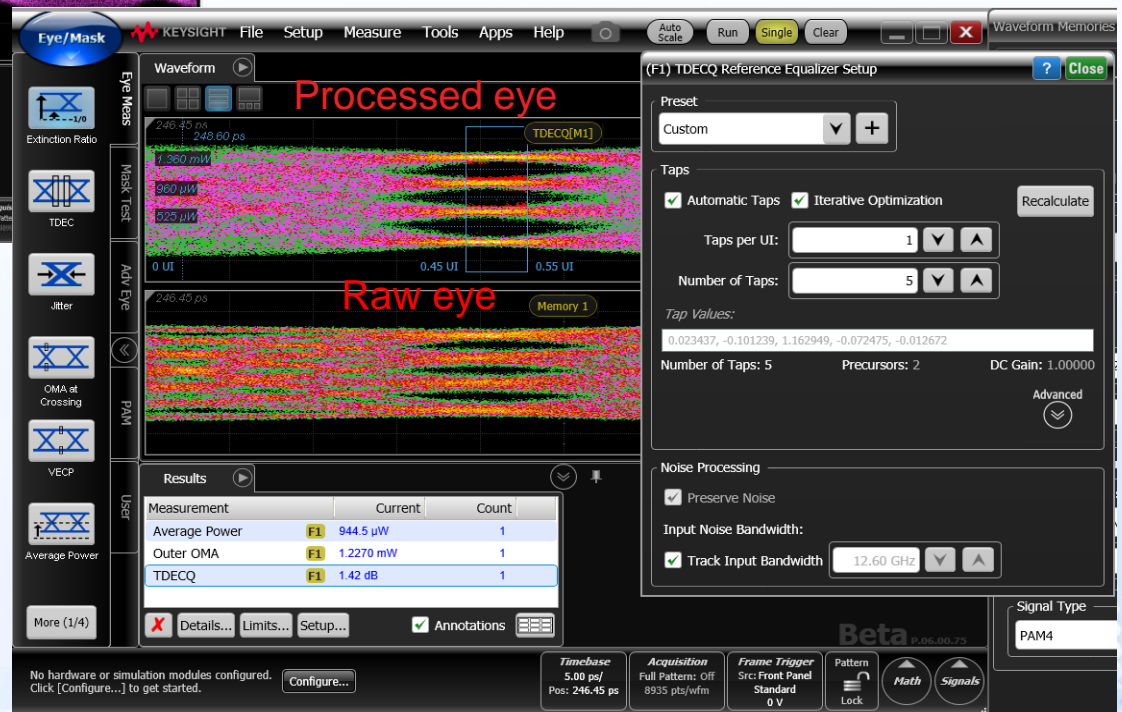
Eye/Mask KEYSIGHT File Setup Measure Tools Apps Help Auto Scale Run Single Clear

Waveform Memories

Eye Meas Mask Test Adv Eye PAM User

Extinction Ratio
TDEC
Jitter
OMA at Crossing
VECP
Average Power
More (1/4)

Waveform

Processed eye

246.45 ps
248.60 ps
1.360 mW
960 μW
525 μW
0 UI 0.45 UI 0.55 UI
TDECQ[M1]

Raw eye

246.45 ps
Memory 1

Results

| Measurement | | Current | Count |
|---|---|---|---|
| Average Power | F1 | 944.5 μW | 1 |
| Outer OMA | F1 | 1.2270 mW | 1 |
| TDECQ | F1 | 1.42 dB | 1 |

Details... Limits... Setup... Annotations

(F1) TDECQ Reference Equalizer Setup ? Close

Preset
Custom

Taps
Automatic Taps Iterative Optimization Recalculate
Taps per UI: 1
Number of Taps: 5
Tap Values:
0.023437, -0.101239, 1.162949, -0.072475, -0.012672
Number of Taps: 5 Precursors: 2 DC Gain: 1.00000
Advanced

Noise Processing
Preserve Noise
Input Noise Bandwidth:
Track Input Bandwidth 12.60 GHz

Signal Type
PAM4

Beta P.06.00.75

No hardware or simulation modules configured. Click [Configure...] to get started.
Configure...

Timebase 5.00 ps/ Pos: 246.45 ps
Acquisition Full Pattern: Off 8935 pts/wfm
Frame Trigger Src: Front Panel Standard 0 V
Pattern Lock
Math Signals